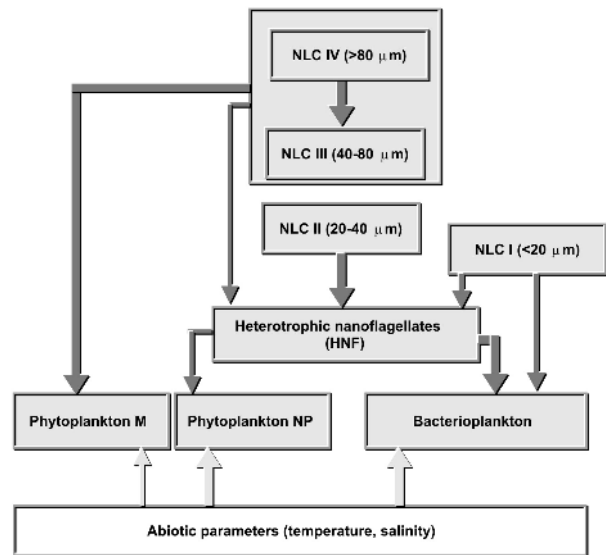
NLC IV (>80 μm)

NLC III (40-80 μm)

NLC II (20-40 μm)

NLC I (<20 μm)

Heterotrophic nanoflagellates (HNF)

Phytoplankton M

Phytoplankton NP

Bacterioplankton

Abiotic parameters (temperature, salinity)